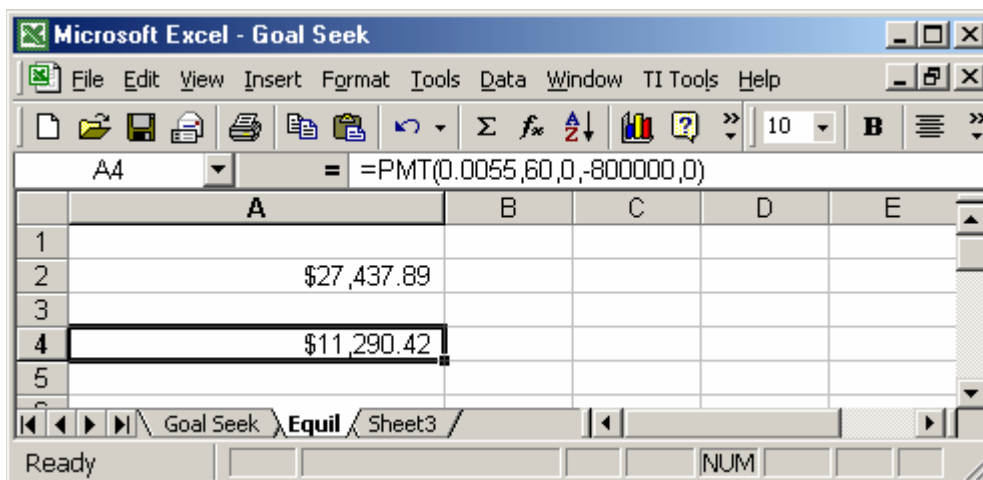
Microsoft Excel - Goal Seek

File Edit View Insert Format Tools Data Window TI Tools Help

10 B

A4 = =PMT(0.0055,60,0,-800000,0)

| | A | B | C | D | E |
|---|---|---|---|---|---|
| 1 | | | | | |
| 2 | \$27,437.89 | | | | |
| 3 | | | | | |
| 4 | \$11,290.42 | | | | |
| 5 | | | | | |

Goal Seek Equil Sheet3

Ready NUM